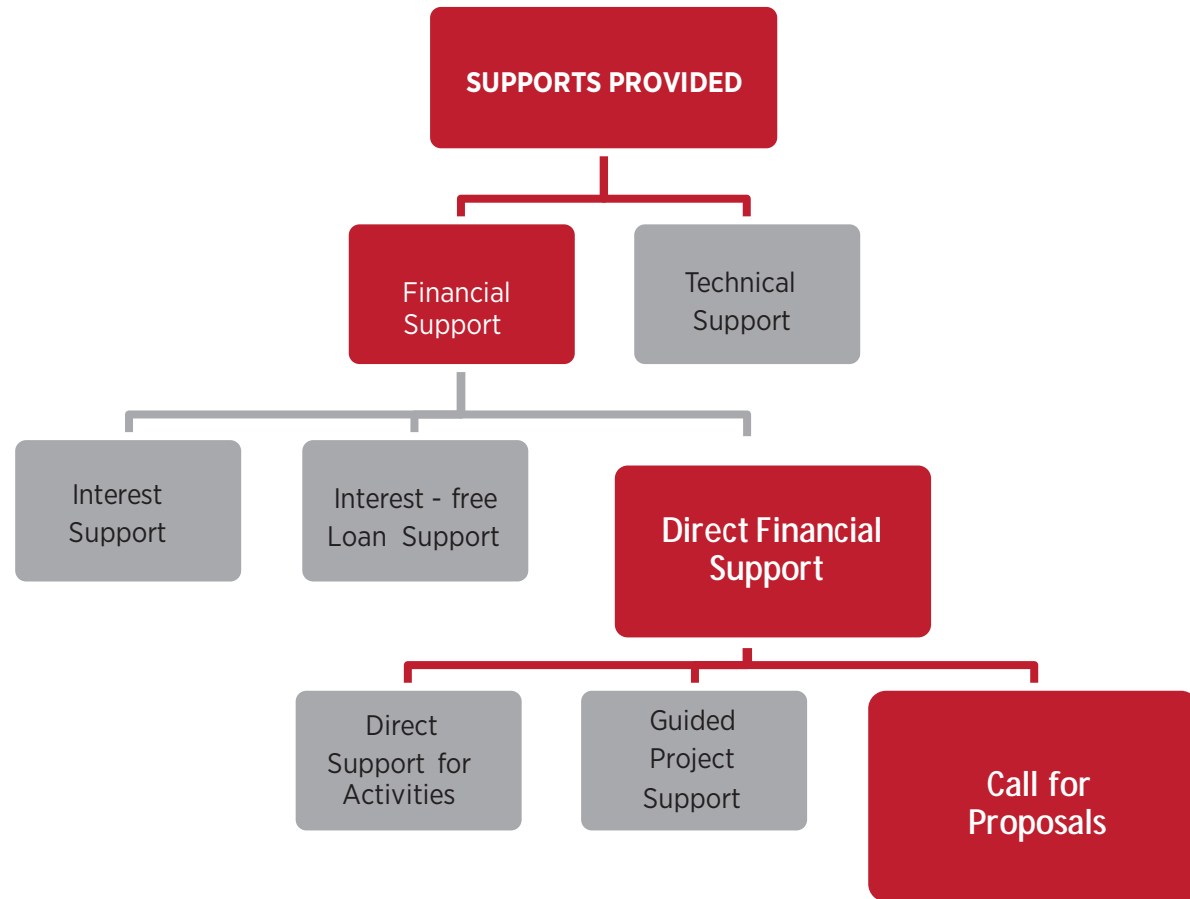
SUPPORTS PROVIDED

Financial Support

Technical Support

Interest Support

Interest - free Loan Support

Direct Financial Support

Direct Support for Activities

Guided Project Support

Call for Proposals